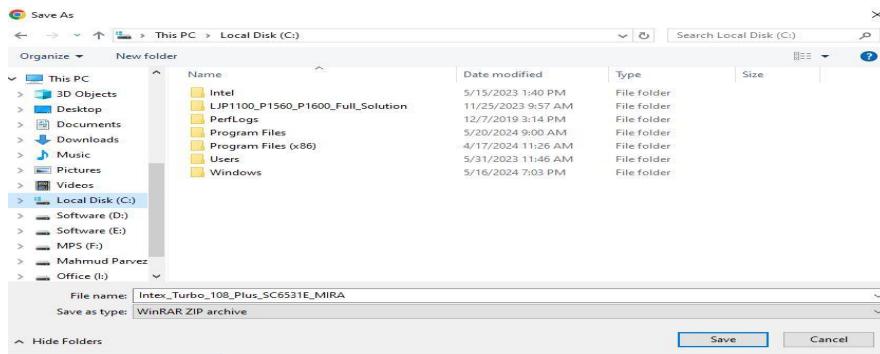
Save As

This PC › Local Disk (C:)

Search Local Disk (C:)

Organize ▾ New folder

This PC
3D Objects
Desktop
Documents
Downloads
Music
Pictures
Videos
Local Disk (C:)
Software (D:)
Software (E:)
MPS (F:)
Mahmud Parvez
Office (I:)

| Name | Date modified | Type | Size |
|---|---|---|---|
| Intel | 5/15/2023 1:40 PM | File folder | |
| LJP1100_P1560_P1600_Full_Solution | 11/25/2023 9:57 AM | File folder | |
| PerfLogs | 12/7/2019 3:14 PM | File folder | |
| Program Files | 5/20/2024 9:00 AM | File folder | |
| Program Files (x86) | 4/17/2024 11:26 AM | File folder | |
| Users | 5/31/2023 11:46 AM | File folder | |
| Windows | 5/16/2024 7:03 PM | File folder | |

File name: Intex_Turbo_108_Plus_SC6531E_MIRA

Save as type: WinRAR ZIP archive

Hide Folders

Save

Cancel